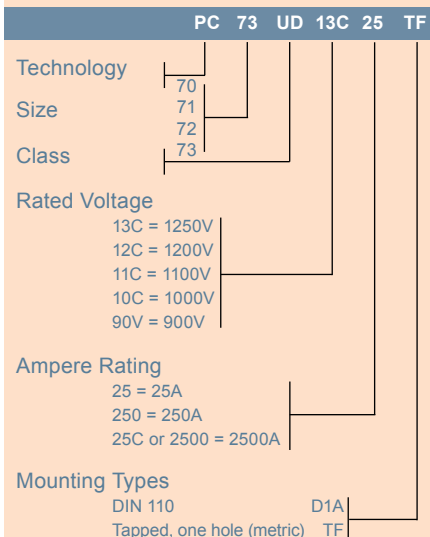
PC 73 UD 13C 25 TF

Technology
70
Size
71
72
Class
73

Rated Voltage
13C = 1250V
12C = 1200V
11C = 1100V
10C = 1000V
90V = 900V

Ampere Rating
25 = 25A
250 = 250A
25C or 2500 = 2500A

Mounting Types
DIN 110 D1A
Tapped, one hole (metric) TF